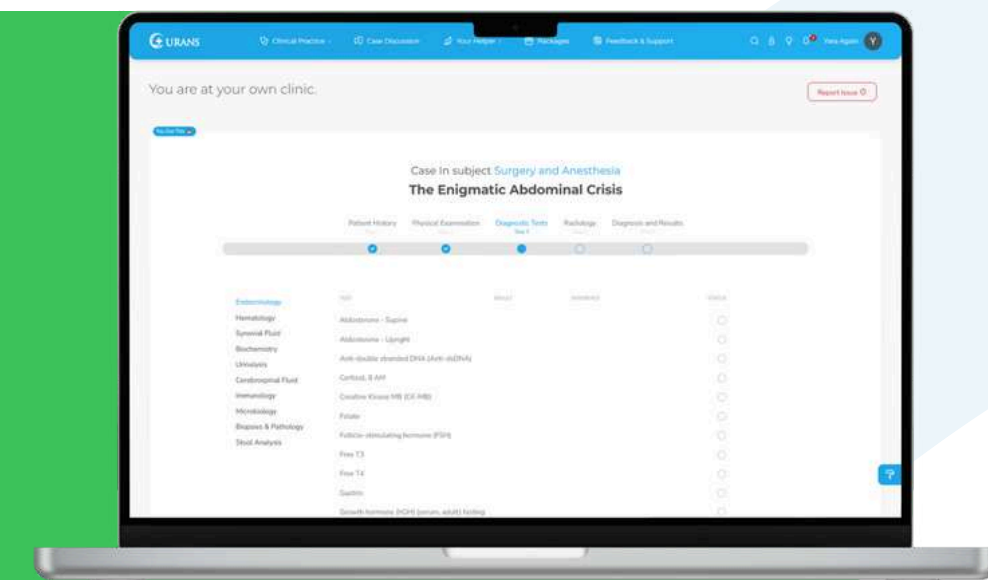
URANS Clinical Practice Case Discussion Your Helper Packages Feedback & Support Y

You are at your own clinic.

Report Issue

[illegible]

Case In subject Surgery and Anesthesia

The Enigmatic Abdominal Crisis

Patient History Physical Examination Diagnostic Tests Radiology Diagnosis and Results

Endocrinology
Hematology
Synovial Fluid
Biochemistry
Urinalysis
Cerebrospinal Fluid
Immunology
Microbiology
Biopsies & Pathology
Stool Analysis

Aldosterone - Supine
Aldosterone - Upright
Anti-double stranded DNA (Anti-dsDNA)
Cortisol, 8 AM
Creatine Kinase MB (CK-MB)
Folate
Follicle-stimulating hormone (FSH)
Free T3
Free T4
Gastrin
Growth hormone (hGH) (serum, adult) fasting